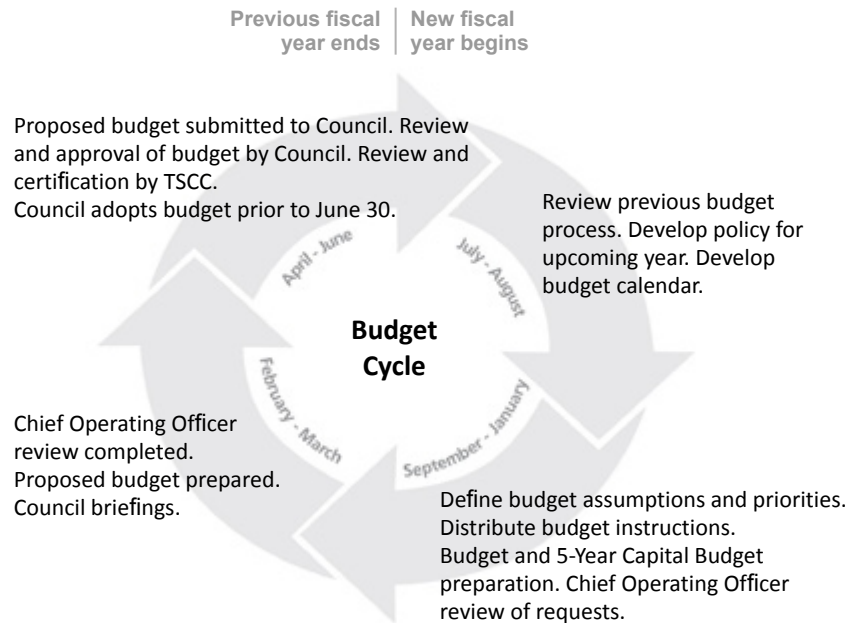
Previous fiscal year ends | New fiscal year begins

Proposed budget submitted to Council. Review and approval of budget by Council. Review and certification by TSCC.
Council adopts budget prior to June 30.

Review previous budget process. Develop policy for upcoming year. Develop budget calendar.

April - June

July - August

Budget Cycle

February - March

September - January

Chief Operating Officer review completed.
Proposed budget prepared.
Council briefings.

Define budget assumptions and priorities.
Distribute budget instructions.
Budget and 5-Year Capital Budget preparation. Chief Operating Officer review of requests.